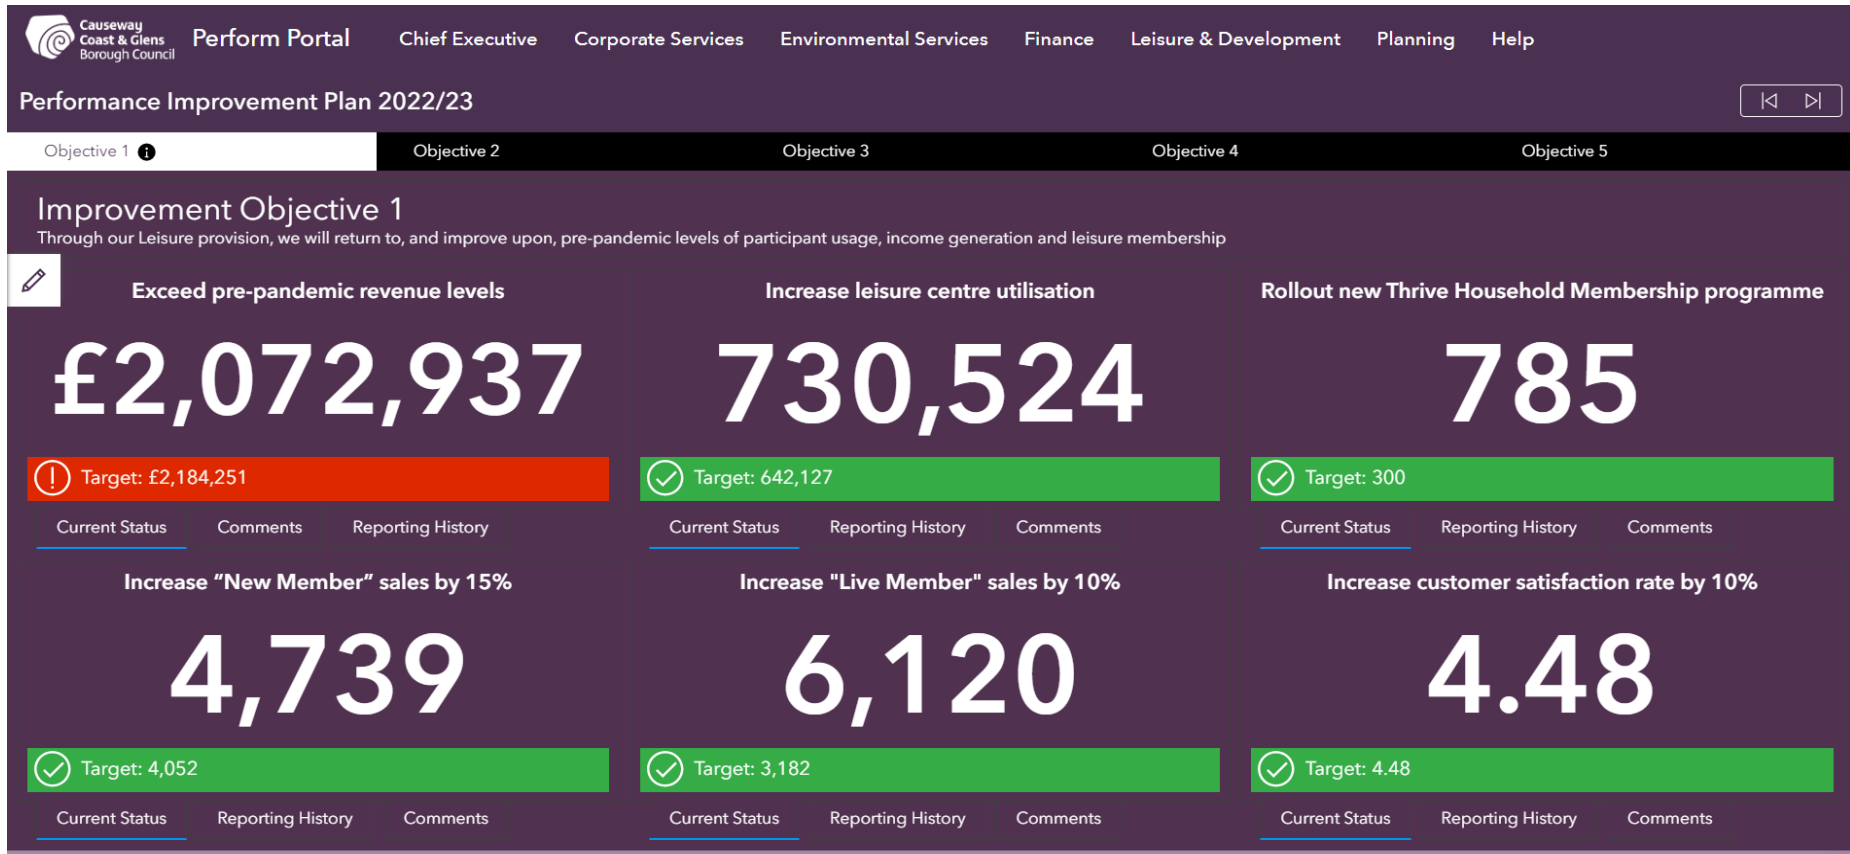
Causeway Coast & Glens Borough Council

Perform Portal

Chief Executive Corporate Services Environmental Services Finance Leisure & Development Planning Help

Performance Improvement Plan 2022/23

Objective 1 Objective 2 Objective 3 Objective 4 Objective 5

Improvement Objective 1

Through our Leisure provision, we will return to, and improve upon, pre-pandemic levels of participant usage, income generation and leisure membership

Exceed pre-pandemic revenue levels

£2,072,937

Target: £2,184,251

Current Status Comments Reporting History

Increase leisure centre utilisation

730,524

Target: 642,127

Current Status Reporting History Comments

Rollout new Thrive Household Membership programme

785

Target: 300

Current Status Reporting History Comments

Increase “New Member” sales by 15%

4,739

Target: 4,052

Current Status Reporting History Comments

Increase "Live Member" sales by 10%

6,120

Target: 3,182

Current Status Reporting History Comments

Increase customer satisfaction rate by 10%

4.48

Target: 4.48

Current Status Reporting History Comments